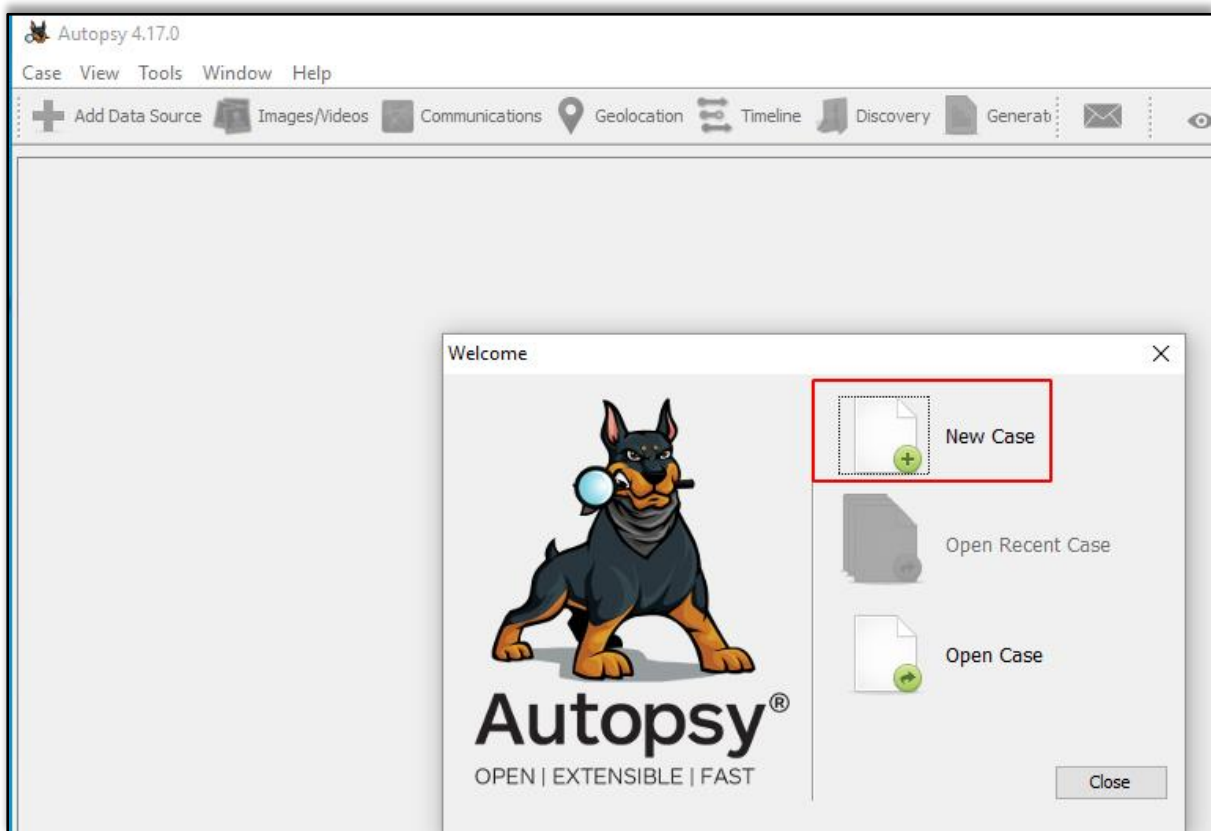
Autopsy 4.17.0

Case View Tools Window Help

Add Data Source Images/Videos Communications Geolocation Timeline Discovery Generat

Welcome

New Case

Open Recent Case

Open Case

Autopsy®
OPEN | EXTENSIBLE | FAST

Close